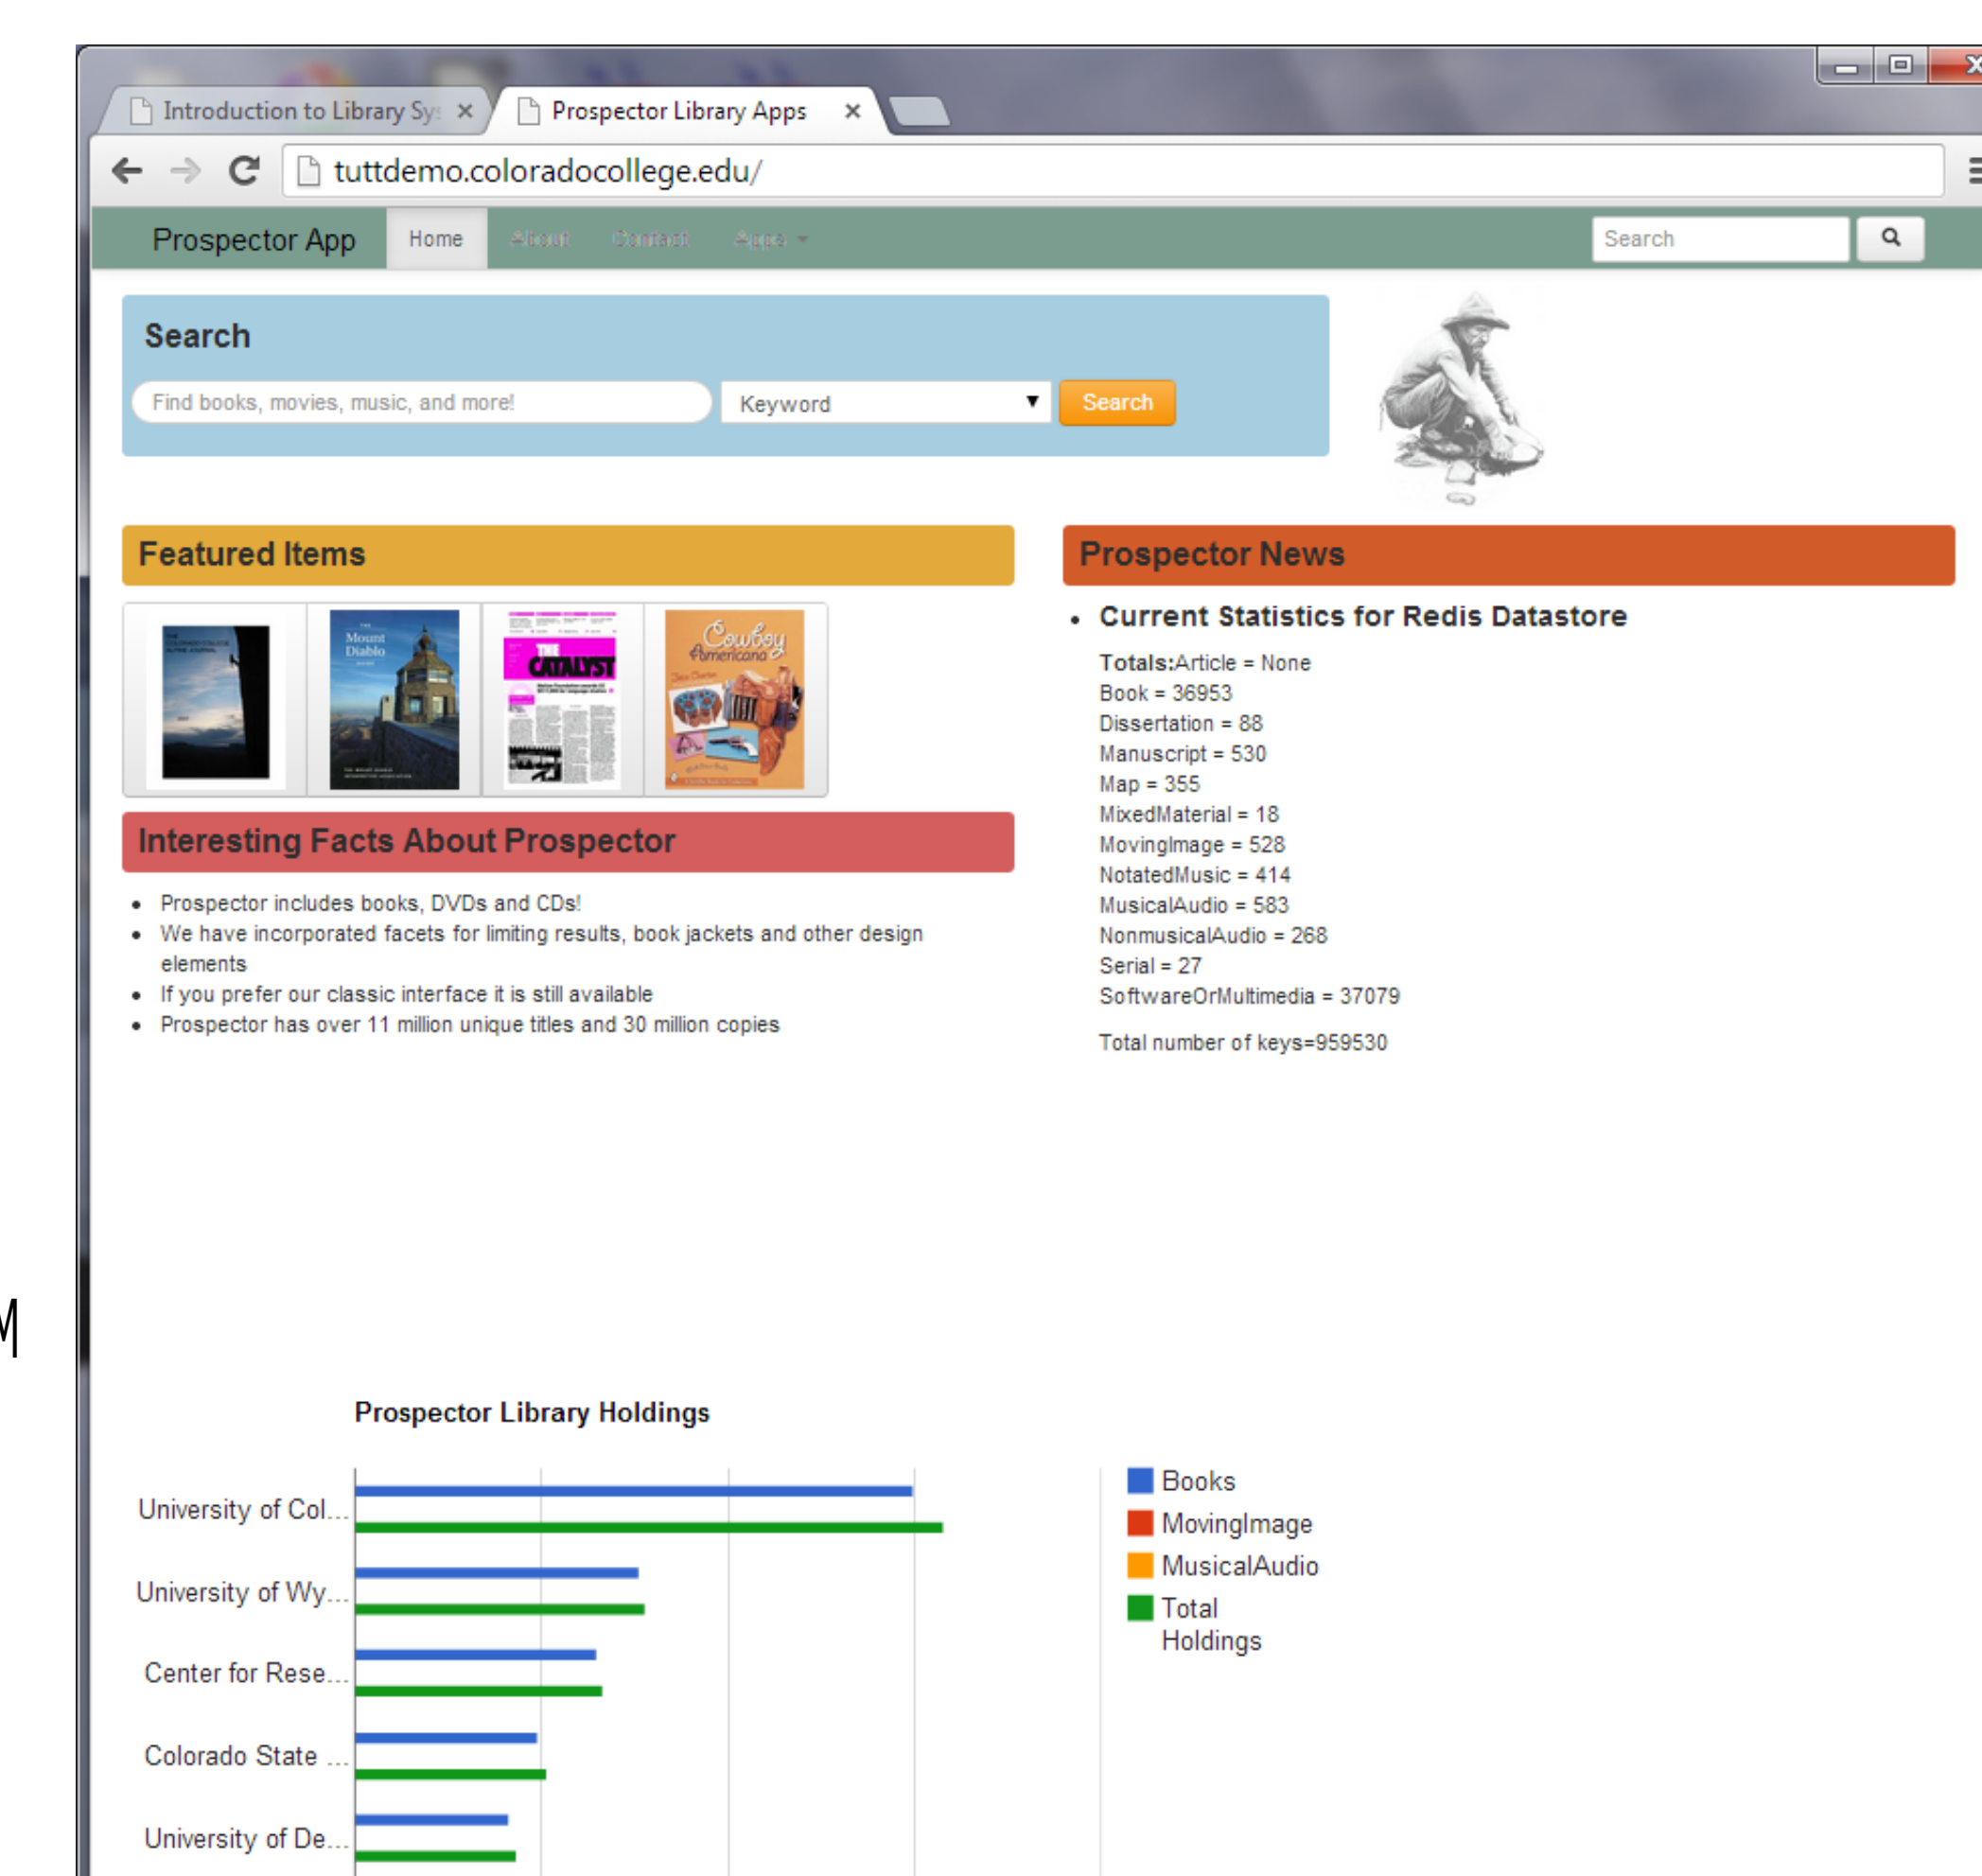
Introduction to Library Sy ×
Prospector Library Apps ×

tuttdemo.coloradocollege.edu/

Prospector App Home About Contact Apps

Search

Search

Find books, movies, music, and more!
Keyword
Search

Featured Items

Mount Diablo

THE CATALYST

Cowboy Americana

Interesting Facts About Prospector

- Prospector includes books, DVDs and CDs!
- We have incorporated facets for limiting results, book jackets and other design elements
- If you prefer our classic interface it is still available
- Prospector has over 11 million unique titles and 30 million copies

Prospector News

- Current Statistics for Redis Datastore

**Totals:**Article = None
Book = 36953
Dissertation = 88
Manuscript = 530
Map = 355
MixedMaterial = 18
MovingImage = 528
NotatedMusic = 414
MusicalAudio = 583
NonmusicalAudio = 268
Serial = 27
SoftwareOrMultimedia = 37079

Total number of keys=959530

Prospector Library Holdings

University of Col...
University of Wy...
Center for Rese...
Colorado State ...
University of De...

Books
MovingImage
MusicalAudio
Total Holdings

M